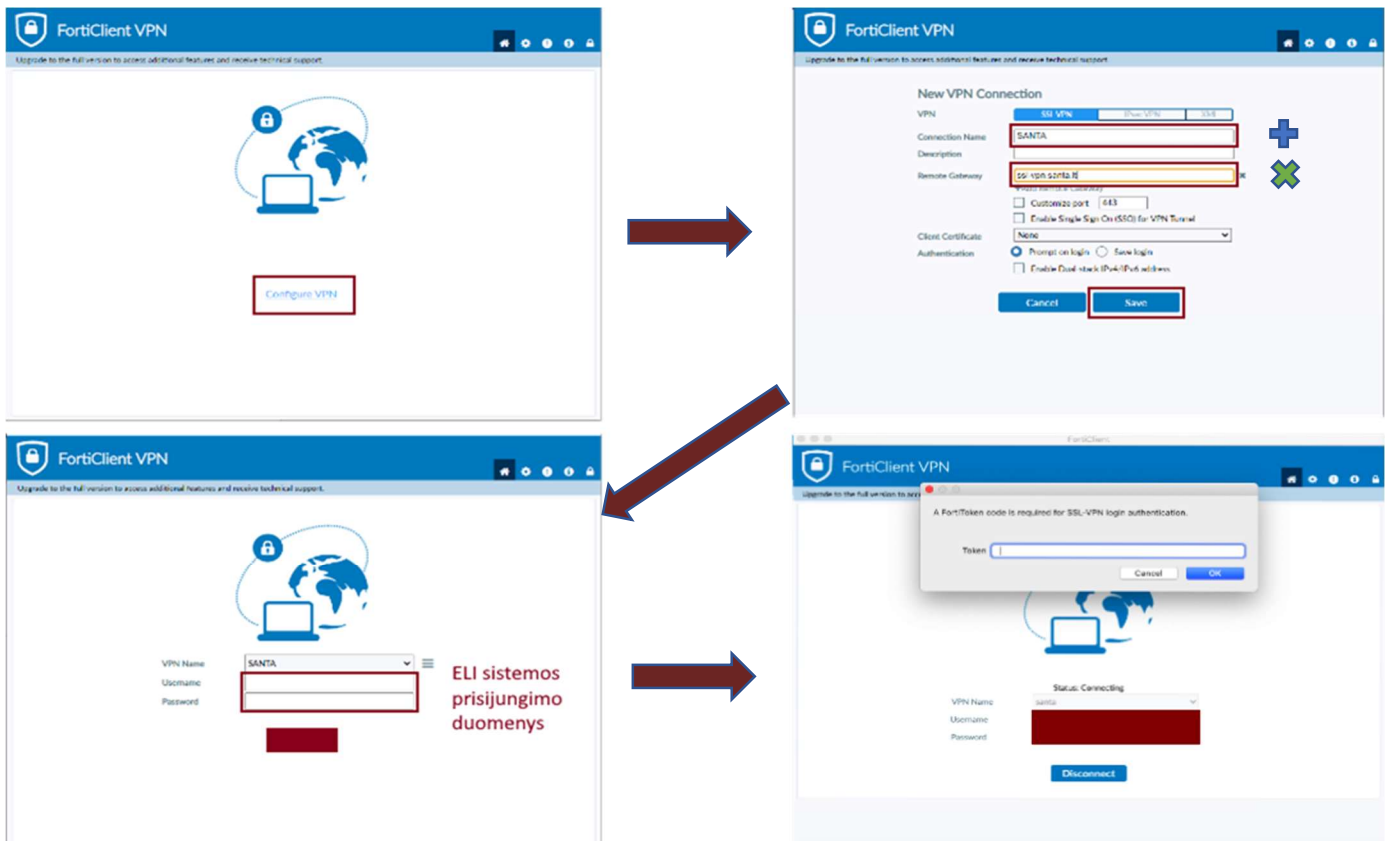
FortiClient VPN

Upgrade to the full version to access additional features and receive technical support.

Configure VPN

FortiClient VPN

Upgrade to the full version to access additional features and receive technical support.

New VPN Connection

VPN SSL-VPN IPsec VPN XML

Connection Name SANTA

Description

Remote Gateway ssl-vpn.santa.lt

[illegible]

Customize port 443

Enable Single Sign On (SSO) for VPN Tunnel

Client Certificate None

Authentication Prompt on login Save login

Enable Dual-stack IPv4/IPv6 address

Cancel Save

FortiClient VPN

Upgrade to the full version to access additional features and receive technical support.

VPN Name SANTA

Username

Password

ELI sistemos prisijungimo duomenys

FortiClient

FortiClient VPN

Upgrade to the full version to access additional features and receive technical support.

A FortiToken code is required for SSL-VPN login authentication.

Token

Cancel OK

Status: Connecting

VPN Name santa

Username

Password

Disconnect